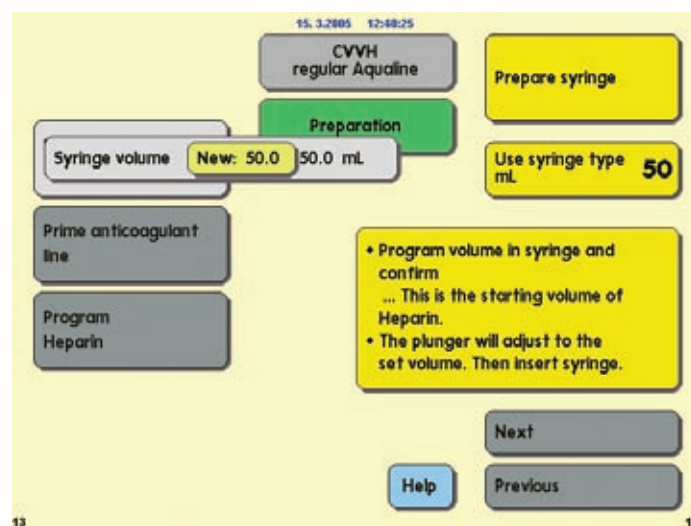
15. 3.2005 12:40:25

CVVH
regular Aqualine

Prepare syringe

Preparation

Syringe volume New: 50.0 50.0 mL

Use syringe type mL 50

Prime anticoagulant line

Program Heparin

• Program volume in syringe and confirm
... This is the starting volume of Heparin.
• The plunger will adjust to the set volume. Then insert syringe.

Next

Help

Previous

13

1